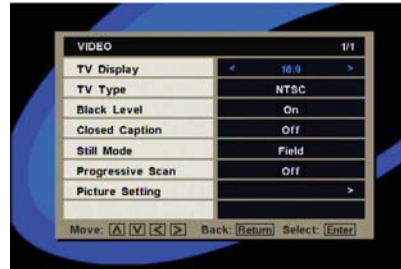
VIDEO 1/1

| | |
|---|---|
| TV Display | < 16:9 > |
| TV Type | NTSC |
| Black Level | On |
| Closed Caption | Off |
| Still Mode | Field |
| Progressive Scan | Off |
| Picture Setting | > |

Move: Λ V < > Back: Return Select: Enter